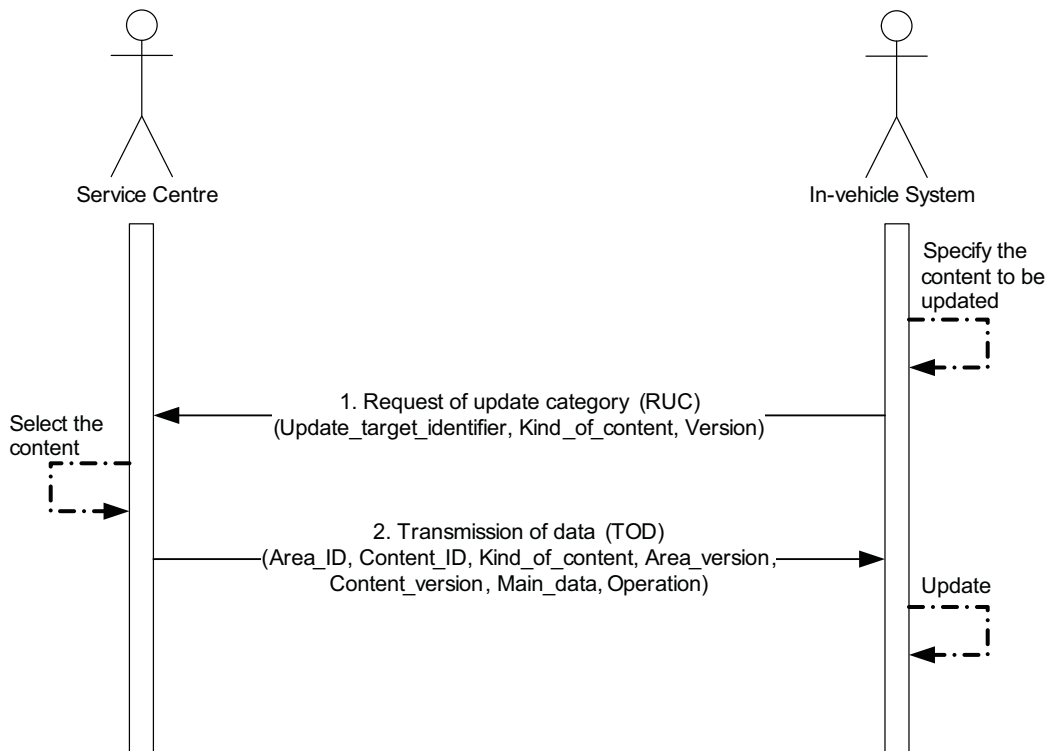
Service Centre

In-vehicle System

Specify the content to be updated

1. Request of update category (RUC) (Update_target_identifier, Kind_of_content, Version)

Select the content

2. Transmission of data (TOD) (Area_ID, Content_ID, Kind_of_content, Area_version, Content_version, Main_data, Operation)

Update